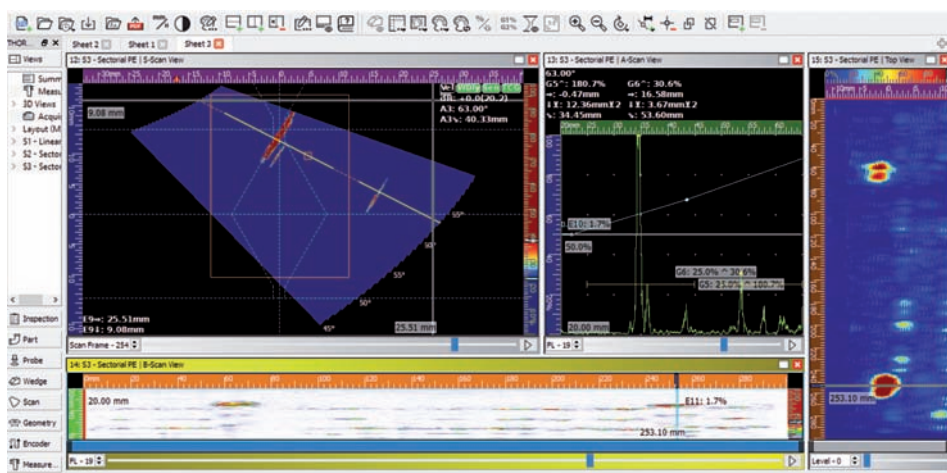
THOR... Sheet 2 Sheet 1 Sheet 3

Views
Summ
Measu
3D Views
Acqui
Layout (M
S1 - Linear
S2 - Sector
S3 - Sector

Inspection
Part
Probe
Wedge
Scan
Geometry
Encoder
Measure...

12: S3 - Sectorial PE | S-Scan View

9.08 mm

Δt: +0.0(20.7)
A1: 63.0°
A3↓: 40.33mm

65°
60°
55°
50°
45°

E9→: 25.51mm
E9↓: 9.08mm

25.51 mm

Scan Frame - 254

13: S3 - Sectorial PE | A-Scan View

63.00°
G5^: 180.7%
→: -0.47mm
↓I: 12.36mmI2
s: 34.45mm
G6^: 30.6%
→: 16.58mm
↓I: 3.67mmI2
s: 53.60mm

E10: 1.7%
50.0%
G6: 25.0% ^ 30.6%
G5: 21.0% ^ 180.7%
20.00 mm

PL - 19

15: S3 - Sectorial PE | Top View

253.10 mm

Level - 0

14: S3 - Sectorial PE | B-Scan View

20.00 mm
E11: 1.7%
253.10 mm

PL - 19